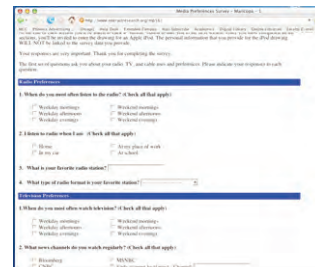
Media Preferences Survey - Mozilla - 1

Your responses are very important. Thank you for completing the survey.

The first several questions ask you about your radio, TV, and cable uses and preferences. Please indicate your responses to each question.

Radio Preferences

1. When do you most often listen to the radio? (Check all that apply)

Weekday mornings
Weekday afternoons
Weekday evenings
Weekend mornings
Weekend afternoons
Weekend evenings

2. I listen to radio when I am: (Check all that apply)

Home
In my car
At my place of work
At school

3. What is your favorite radio station?

4. What type of radio format is your favorite station?

Television Preferences

1. When do you most often watch television? (Check all that apply)

Weekday mornings
Weekday afternoons
Weekday evenings
Weekend mornings
Weekend afternoons
Weekend evenings

2. What news channels do you watch regularly? (Check all that apply)

Bloomberg
CNBC
MSNBC
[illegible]